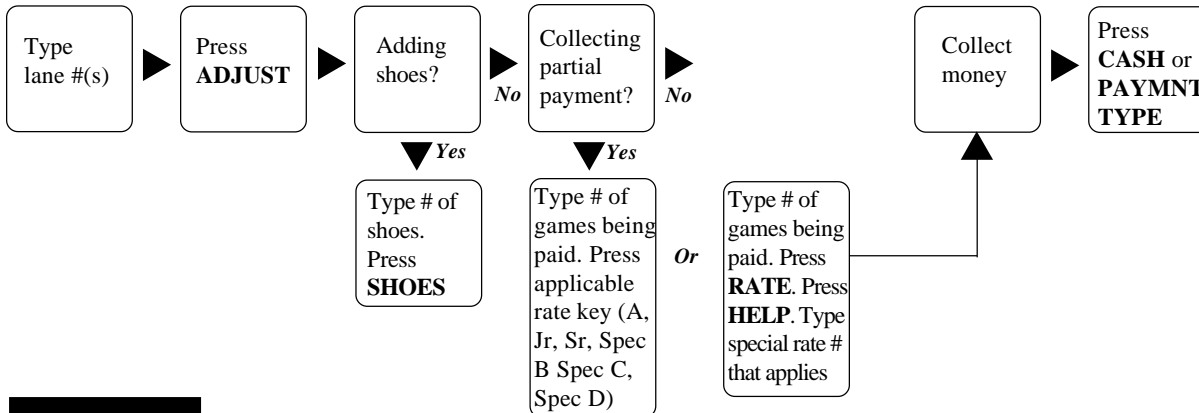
Type lane #(s)

Press **ADJUST**

Adding shoes?

*No*

*Yes*

Type # of shoes. Press **SHOES**

Collecting partial payment?

*No*

*Yes*

Type # of games being paid. Press applicable rate key (A, Jr, Sr, Spec B Spec C, Spec D)

*Or*

Type # of games being paid. Press **RATE**. Press **HELP**. Type special rate # that applies

Collect money

Press **CASH** or **PAYMNT** **TYPE**